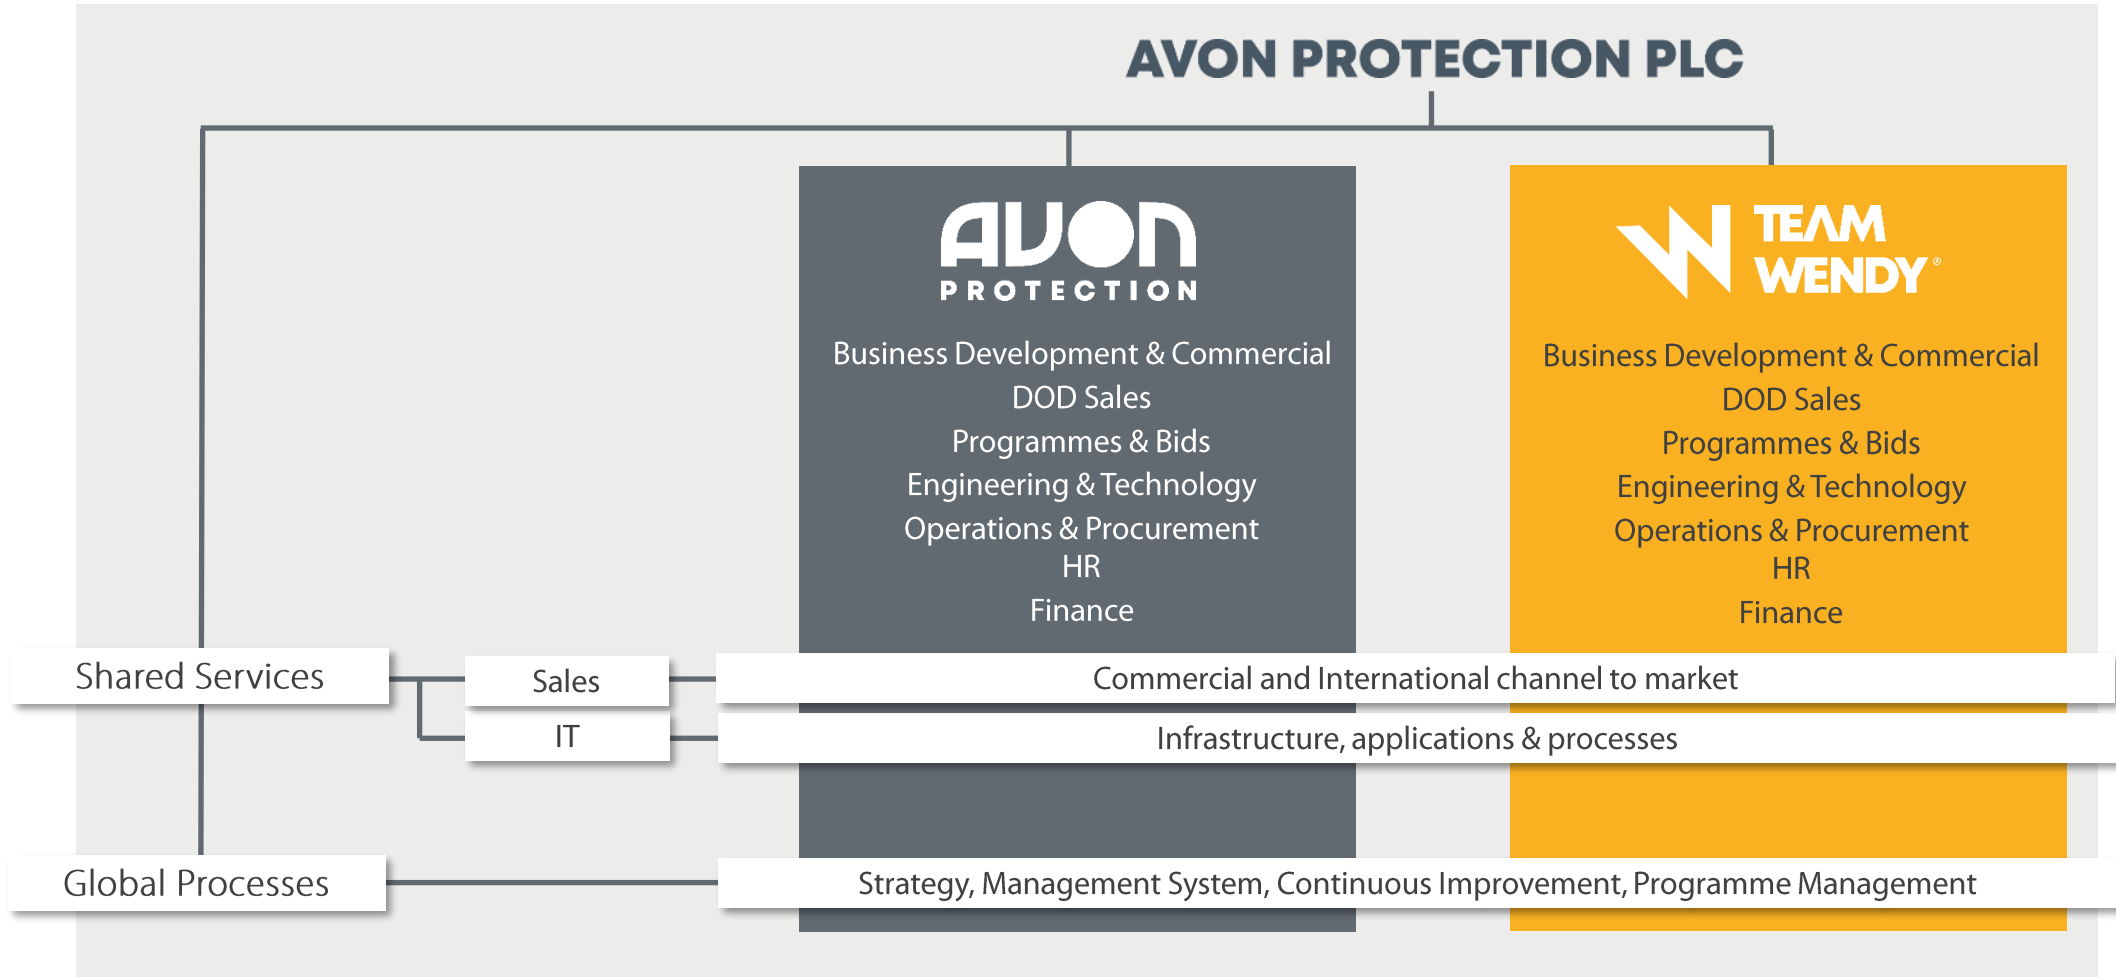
AVON PROTECTION PLC

AVON PROTECTION

Business Development & Commercial
DOD Sales
Programmes & Bids
Engineering & Technology
Operations & Procurement
HR
Finance

TEAM WENDY®

Business Development & Commercial
DOD Sales
Programmes & Bids
Engineering & Technology
Operations & Procurement
HR
Finance

Shared Services

Sales

Commercial and International channel to market

IT

Infrastructure, applications & processes

Global Processes

Strategy, Management System, Continuous Improvement, Programme Management